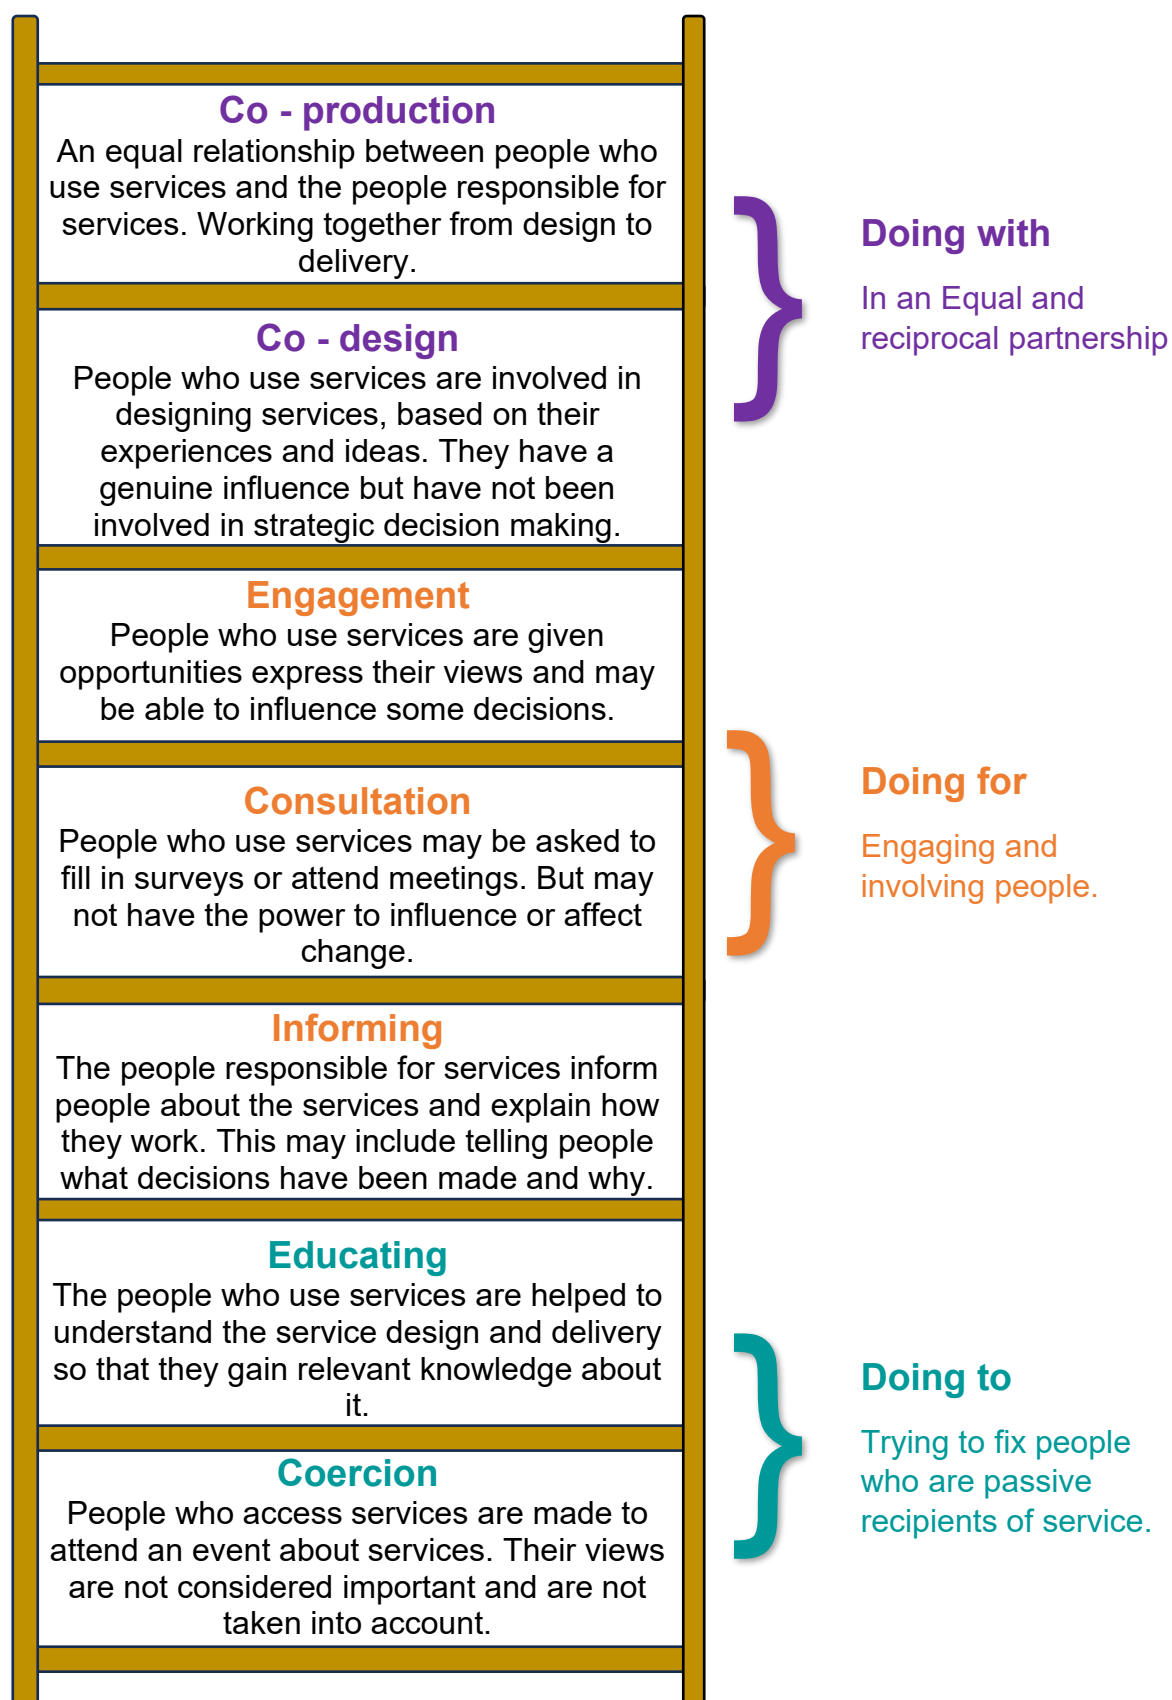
Co - production
An equal relationship between people who use services and the people responsible for services. Working together from design to delivery.

Co - design
People who use services are involved in designing services, based on their experiences and ideas. They have a genuine influence but have not been involved in strategic decision making.

Engagement
People who use services are given opportunities express their views and may be able to influence some decisions.

Consultation
People who use services may be asked to fill in surveys or attend meetings. But may not have the power to influence or affect change.

Informing
The people responsible for services inform people about the services and explain how they work. This may include telling people what decisions have been made and why.

Educating
The people who use services are helped to understand the service design and delivery so that they gain relevant knowledge about it.

Coercion
People who access services are made to attend an event about services. Their views are not considered important and are not taken into account.

Doing with

In an Equal and reciprocal partnership

Doing for

Engaging and involving people.

Doing to

Trying to fix people who are passive recipients of service.